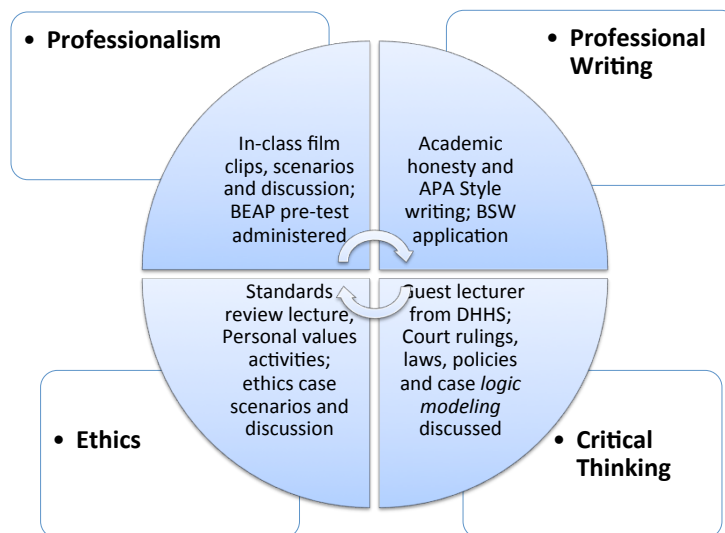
• Professionalism

• Professional Writing

In-class film clips, scenarios and discussion; BEAP pre-test administered

Academic honesty and APA Style writing; BSW application

Standards review lecture, Personal values activities; ethics case scenarios and discussion

Guest lecturer from DHHS; Court rulings, laws, policies and case *logic modeling* discussed

• Ethics

• Critical Thinking